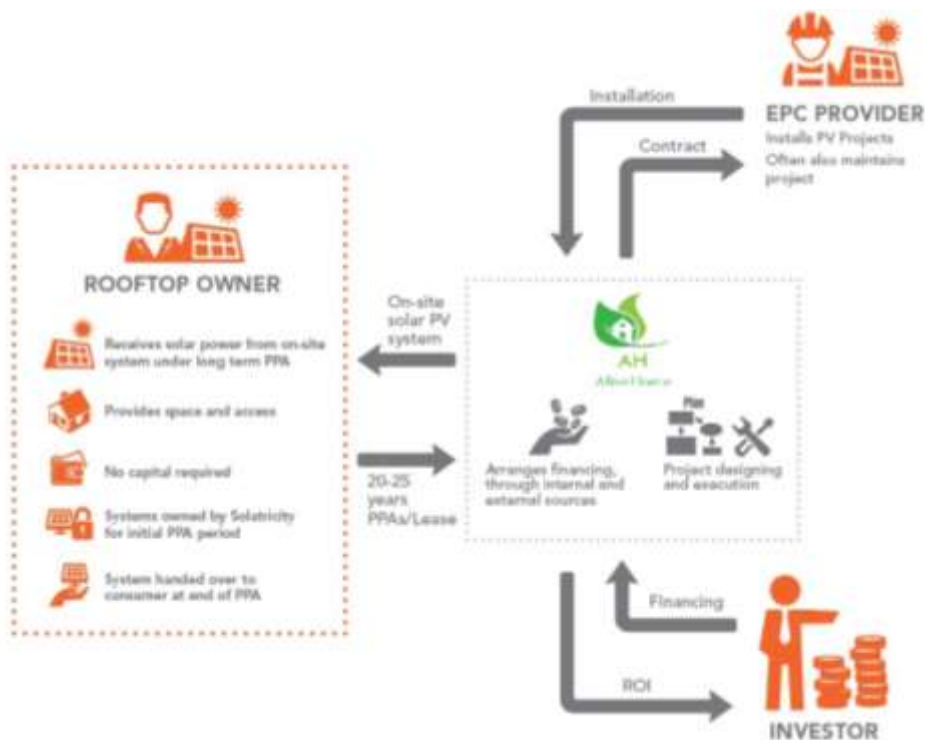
Installation

EPC PROVIDER
Installs PV Projects
Often also maintains project

Contract

ROOFTOP OWNER

Receives solar power from on-site system under long term PPA

Provides space and access

No capital required

Systems owned by Solatricity for initial PPA period

System handed over to consumer at end of PPA

On-site solar PV system

20-25 years PPAs/Lease

AH
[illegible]

Plan

Arranges financing, through internal and external sources

Project designing and execution

Financing

ROI

INVESTOR